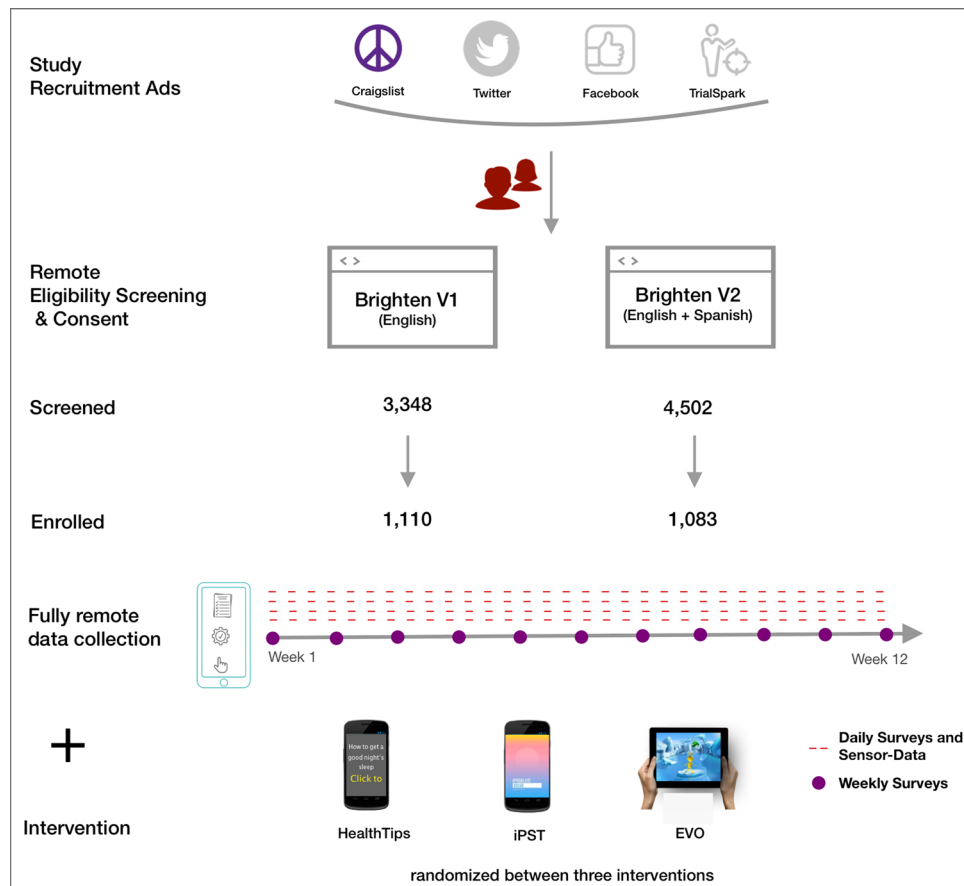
Study Recruitment Ads

Craigslist

Twitter

Facebook

TrialSpark

Remote Eligibility Screening & Consent

< >

Brighten V1
(English)

< >

Brighten V2
(English + Spanish)

Screened

3,348

4,502

Enrolled

1,110

1,083

Fully remote data collection

Week 1

Week 12

+

How to get a good night's sleep
Click to

HealthTips

iPST

EVO

Daily Surveys and Sensor-Data

Weekly Surveys

Intervention

randomized between three interventions